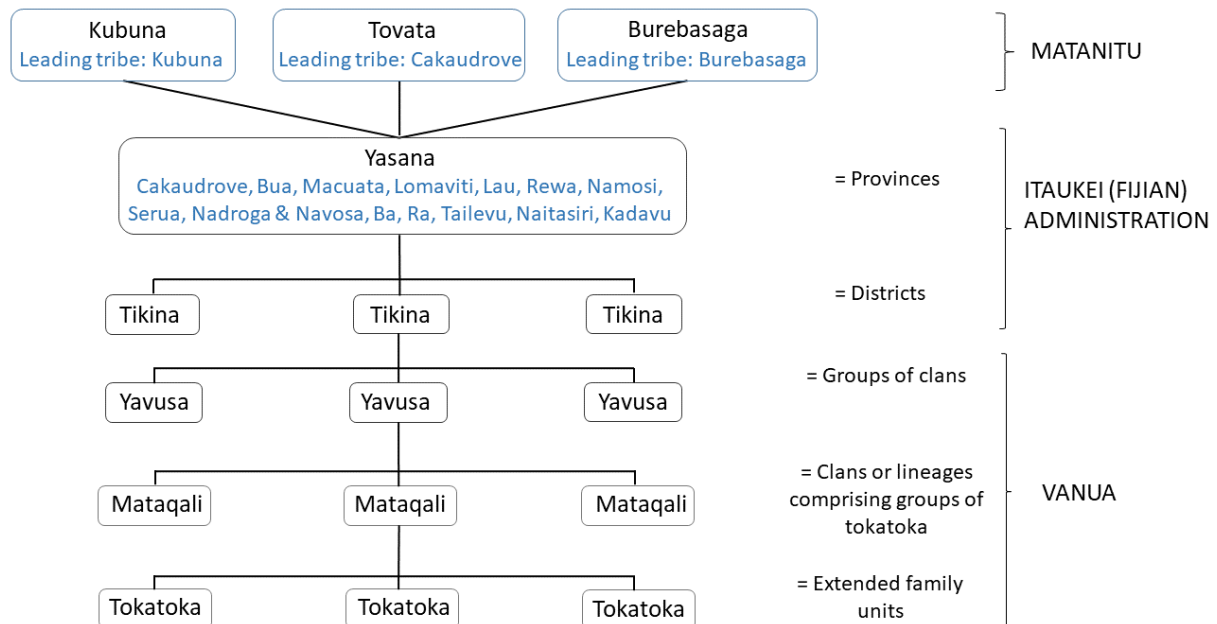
Kubuna
Leading tribe: Kubuna

Tovata
Leading tribe: Cakaudrove

Burebasaga
Leading tribe: Burebasaga

MATANITU

Yasana
Cakaudrove, Bua, Macuata, Lomaviti, Lau, Rewa, Namosi, Serua, Nadroga & Navosa, Ba, Ra, Tailevu, Naitasiri, Kadavu

= Provinces

ITAUKEI (FIJIAN) ADMINISTRATION

Tikina
Tikina
Tikina

= Districts

Yavusa
Yavusa
Yavusa

= Groups of clans

Mataqali
Mataqali
Mataqali

= Clans or lineages comprising groups of tokatoka

VANUA

Tokatoka
Tokatoka
Tokatoka

= Extended family units